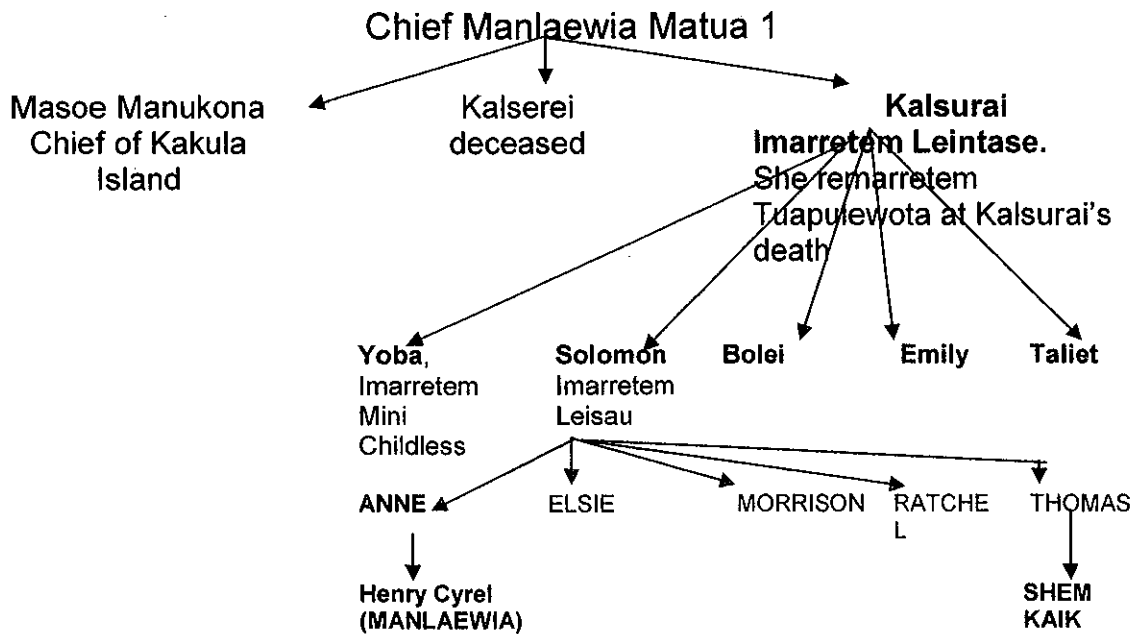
Chief Manlaewia Matua 1

Masoe Manukona Chief of Kakula Island

Kalserei deceased

Kalsurai Imarretem Leintase. She remarretem Tuapulewota at Kalsurai's death

Yoba, Imarretem Mini Childless

Solomon Imarretem Leisau

Bolei

Emily

Taliet

ANNE

ELSIE

MORRISON

RATCHE L

THOMAS

Henry Cyrel (MANLAEWIA)

SHEM KAIK